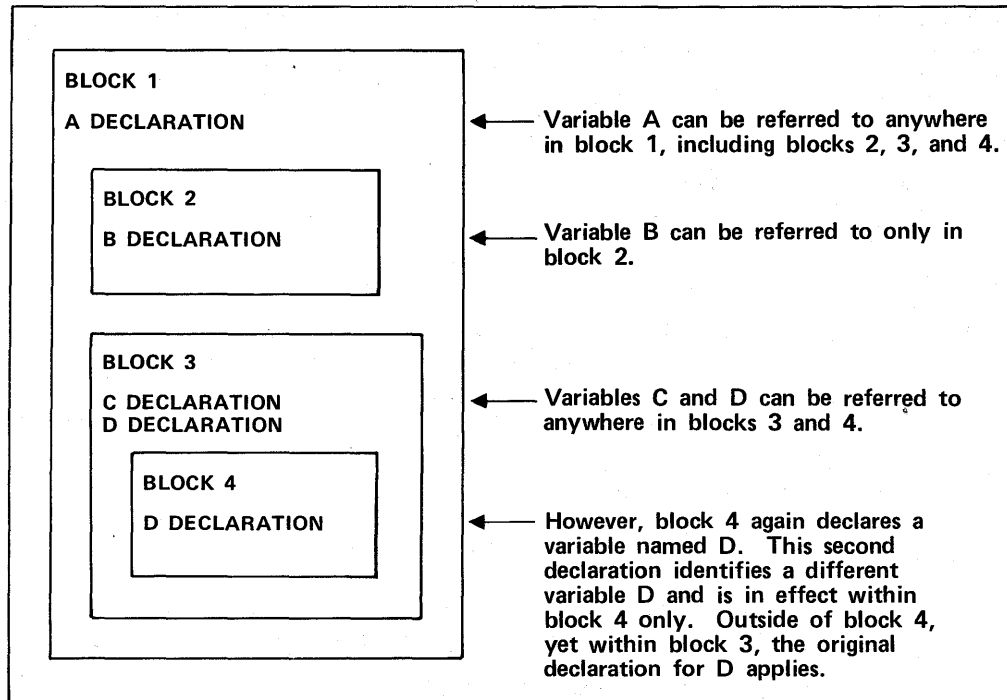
BLOCK 1

A DECLARATION

BLOCK 2

B DECLARATION

BLOCK 3

C DECLARATION
D DECLARATION

BLOCK 4

D DECLARATION

Variable A can be referred to anywhere in block 1, including blocks 2, 3, and 4.

Variable B can be referred to only in block 2.

Variables C and D can be referred to anywhere in blocks 3 and 4.

However, block 4 again declares a variable named D. This second declaration identifies a different variable D and is in effect within block 4 only. Outside of block 4, yet within block 3, the original declaration for D applies.